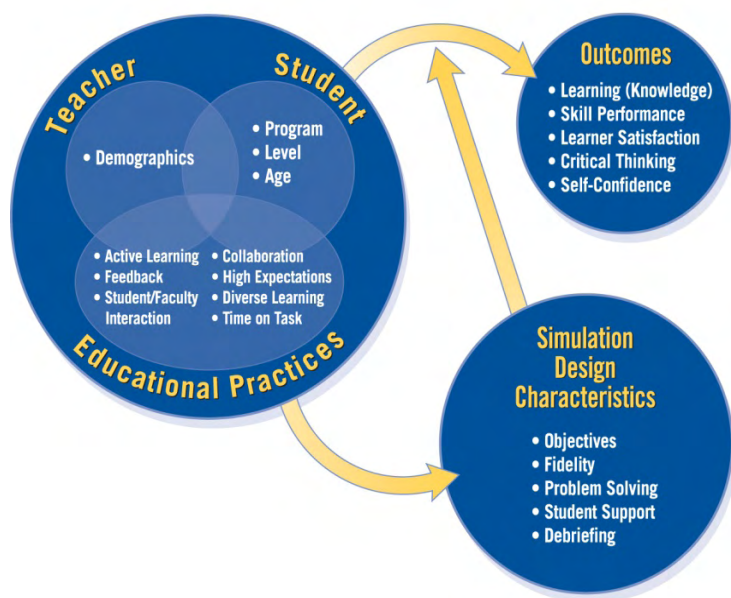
Teacher

Student

• Demographics

• Program
• Level
• Age

• Active Learning
• Feedback
• Student/Faculty Interaction

• Collaboration
• High Expectations
• Diverse Learning
• Time on Task

Educational Practices

Outcomes

• Learning (Knowledge)
• Skill Performance
• Learner Satisfaction
• Critical Thinking
• Self-Confidence

Simulation Design Characteristics

• Objectives
• Fidelity
• Problem Solving
• Student Support
• Debriefing